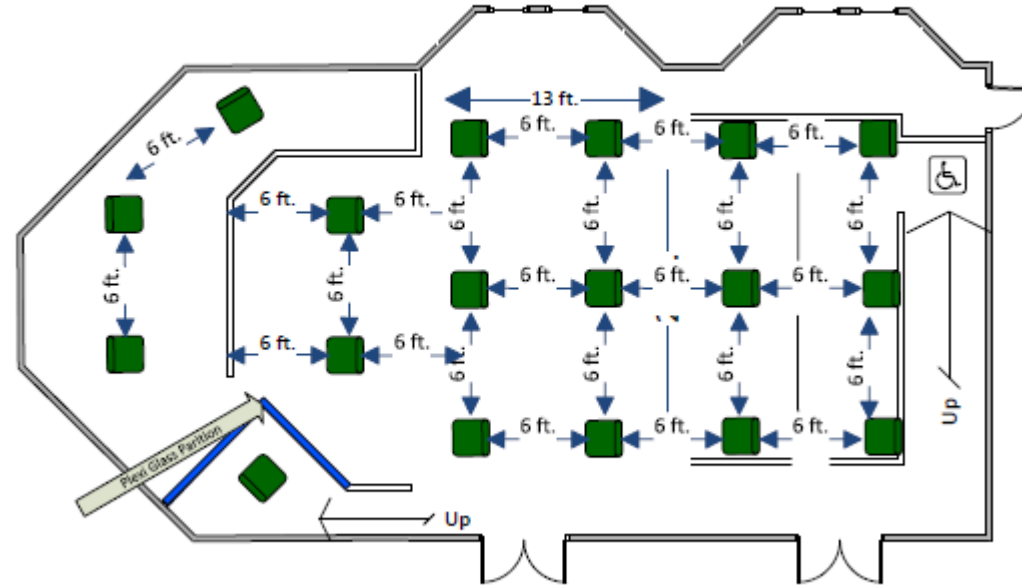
13 ft.

6 ft.
6 ft.
6 ft.
6 ft.
6 ft.
6 ft.
6 ft.
6 ft.
6 ft.
6 ft.
6 ft.
6 ft.
6 ft.
6 ft.
6 ft.
6 ft.
6 ft.
6 ft.
6 ft.
6 ft.
6 ft.
6 ft.
6 ft.
6 ft.
6 ft.
6 ft.
6 ft.
6 ft.

Plexi Glass Partition

Up
Up